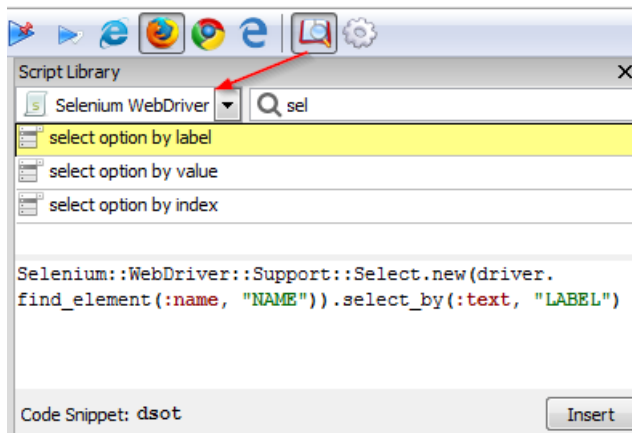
Script Library
Selenium WebDriver
sel
select option by label
select option by value
select option by index
Selenium::WebDriver::Support::Select.new(driver.find_element(:name, "NAME")).select_by(:text, "LABEL")
Code Snippet: dsot
Insert